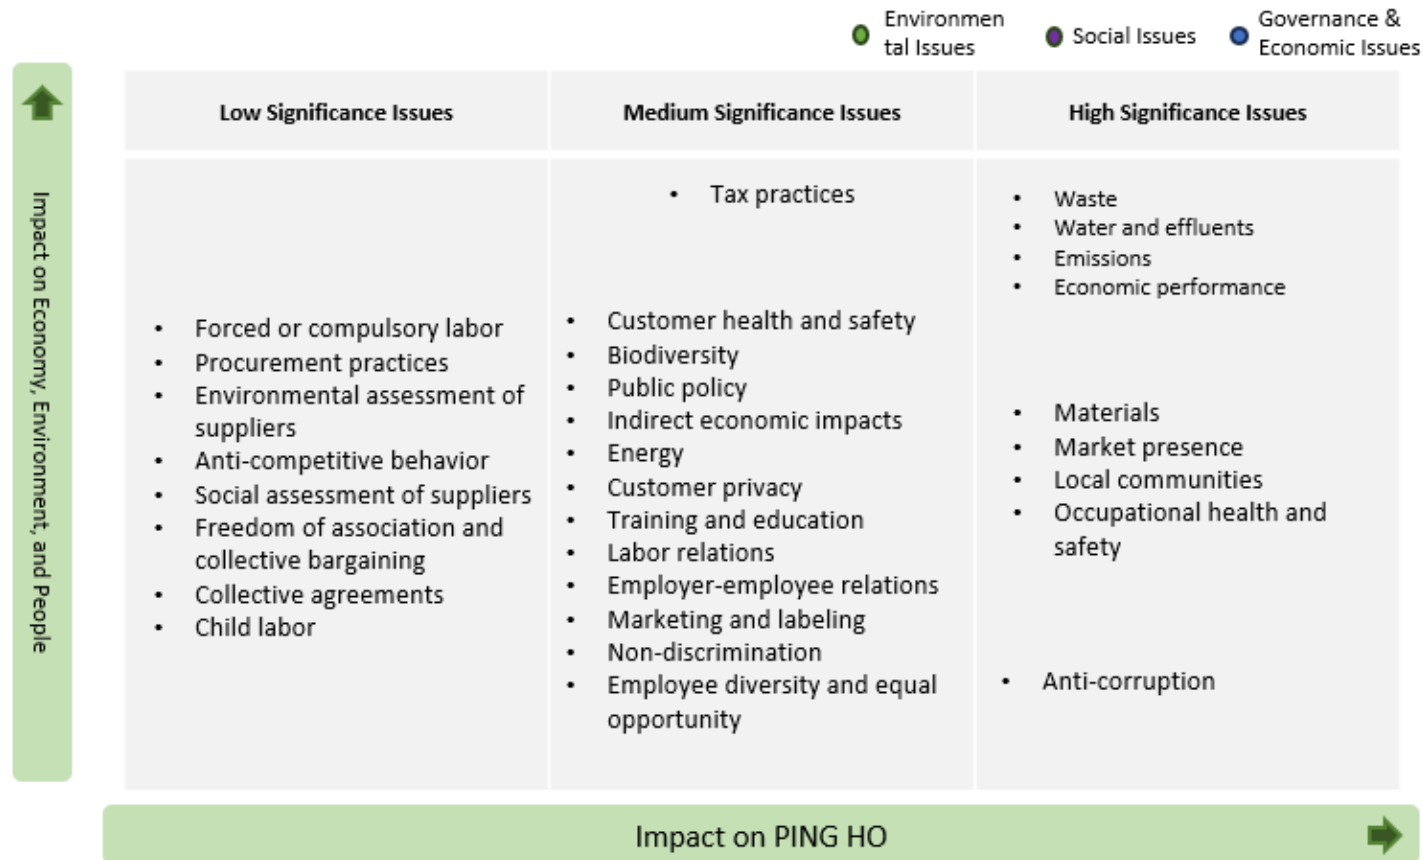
Environmental Issues  Social Issues  Governance & Economic Issues

Impact on Economy, Environment, and People

| Low Significance Issues | Medium Significance Issues | High Significance Issues |
|---|---|---|
| • Forced or compulsory labor • Procurement practices • Environmental assessment of suppliers • Anti-competitive behavior • Social assessment of suppliers • Freedom of association and collective bargaining • Collective agreements • Child labor | • Tax practices • Customer health and safety • Biodiversity • Public policy • Indirect economic impacts • Energy • Customer privacy • Training and education • Labor relations • Employer-employee relations • Marketing and labeling • Non-discrimination • Employee diversity and equal opportunity | • Waste • Water and effluents • Emissions • Economic performance • Materials • Market presence • Local communities • Occupational health and safety • Anti-corruption |

Impact on PING HO